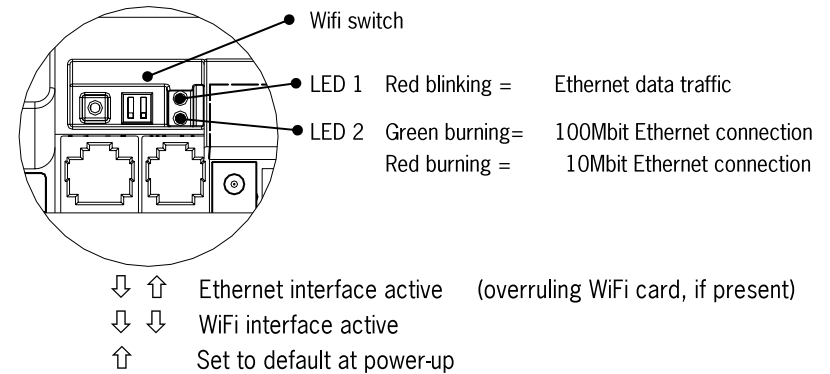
Wifi switch

LED 1 Red blinking = Ethernet data traffic

LED 2 Green burning= 100Mbit Ethernet connection
Red burning = 10Mbit Ethernet connection

⇩ ⇧ Ethernet interface active (overruling WiFi card, if present)
⇩ ⇩ WiFi interface active
⇧ Set to default at power-up